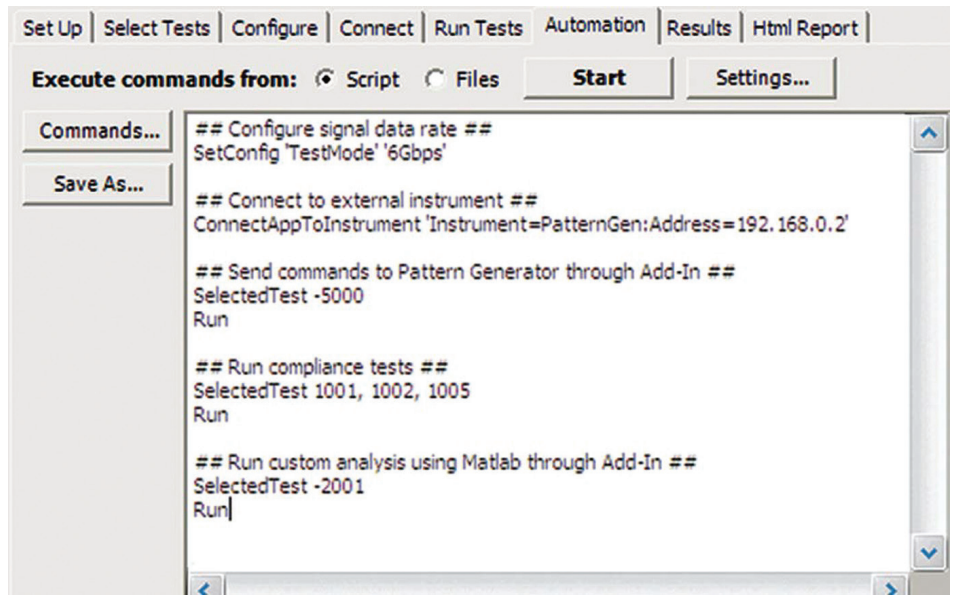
Set Up | Select Tests | Configure | Connect | Run Tests | Automation | Results | Html Report

Execute commands from: Script Files Start Settings...

Commands...

Save As...

## Configure signal data rate ##
SetConfig 'TestMode' '6Gbps'

## Connect to external instrument ##
ConnectAppToInstrument 'Instrument=PatternGen:Address=192.168.0.2'

## Send commands to Pattern Generator through Add-In ##
SelectedTest -5000
Run

## Run compliance tests ##
SelectedTest 1001, 1002, 1005
Run

## Run custom analysis using Matlab through Add-In ##
SelectedTest -2001
Run